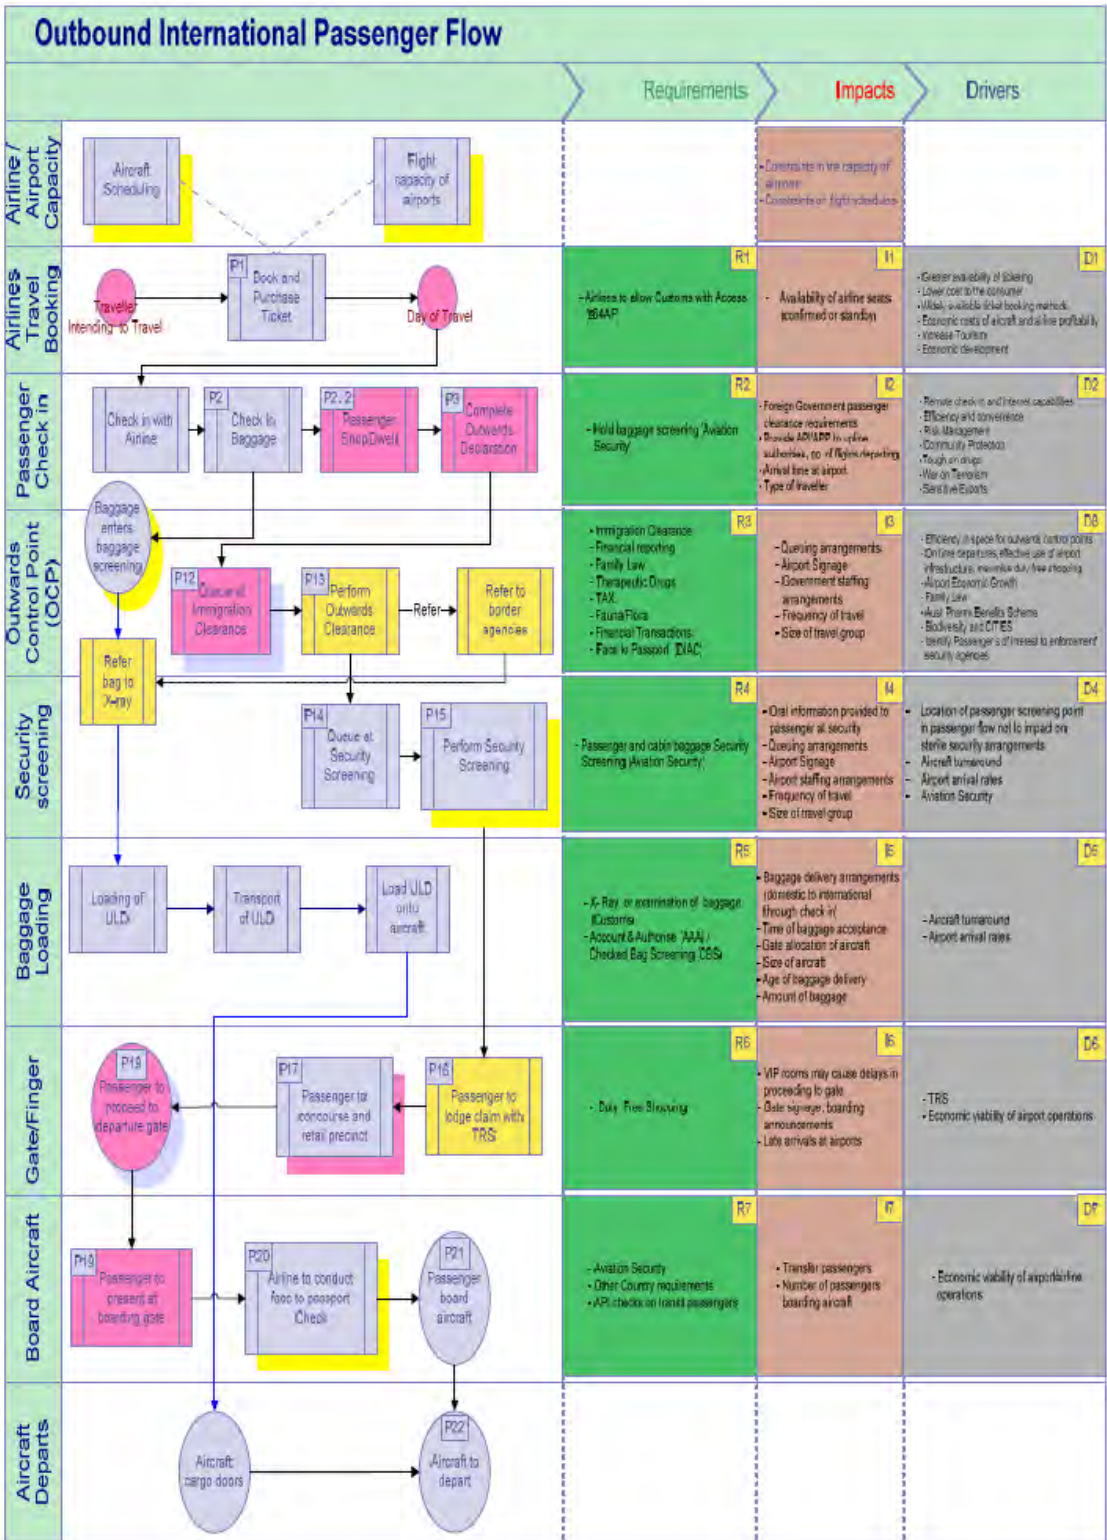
Outbound International Passenger Flow

Requirements
Impacts
Drivers

Airline / Airport Capacity

Aircraft Scheduling

Flight capacity of airports

- Constraints in the capacity of airports
- Constraints on flight schedules

Airlines Travel Booking

Traveller Intending to Travel

P1 Book and Purchase Ticket

Day of Travel

R1
- Airlines to allow Customs with Access to APP

I1
- Availability of airline seats confirmed or standby

D1
- Greater availability of ticketing
- Lower cost to the consumer
- Widely available ticket booking methods
- Economic costs of aircraft and airline profitability
- Increase Tourism
- Economic development

Passenger Check in

Check in with Airline

P2 Check In Baggage

P2.2 Passenger Shop/Dwell

P3 Complete Outwards Declaration

R2
- Hold baggage screening 'Aviation Security'

I2
- Foreign Government passenger clearance requirements
- Provide API/APP to airline authorities, no. of flights departing
- Arrival time at airport
- Type of traveller

D2
- Remote check in and internet capabilities
- Efficiency and convenience
- Risk Management
- Community Protection
- Tough on drugs
- War on Terrorism
- Sensitive Exports

Outwards Control Point (OCP)

Baggage enters baggage screening

P12 Queue at Immigration Clearance

P13 Perform Outwards Clearance

Refer

Refer to border agencies

Refer bag to X-ray

R3
- Immigration Clearance
- Financial reporting
- Family Law
- Therapeutic Drugs
- TAX
- Fauna/Flora
- Financial Transactions
- Face to Passport (DIAC)

I3
- Queuing arrangements
- Airport Signage
- Government staffing arrangements
- Frequency of travel
- Size of travel group

D3
- Efficiency in space for outwards control points
- Online departures, effective use of airport infrastructure, maximise duty free shopping
- Airport Economic Growth
- Family Law
- Aust. Pharm Benefits Scheme
- Biodiversity and CITES
- Identify Passengers of interest to enforcement/security agencies

Security screening

P14 Queue at Security Screening

P15 Perform Security Screening

R4
- Passenger and cabin baggage Security Screening (Aviation Security)

I4
- Oral information provided to passenger at security
- Queuing arrangements
- Airport Signage
- Airport staffing arrangements
- Frequency of travel
- Size of travel group

D4
- Location of passenger screening point in passenger flow not to impact on sterile security arrangements
- Aircraft turnaround
- Airport arrival rates
- Aviation Security

Baggage Loading

Loading of ULD

Transport of ULD

Load ULD onto aircraft

R5
- X-Ray or examination of baggage (Customs)
- Account & Authorise 'AAA' / Checked Bag Screening 'CBS'

I5
- Baggage delivery arrangements (domestic to international through check in)
- Time of baggage acceptance
- Gate allocation of aircraft
- Size of aircraft
- Age of baggage delivery
- Amount of baggage

D5
- Aircraft turnaround
- Airport arrival rates

Gate/Finger

P19 Passenger to proceed to departure gate

P17 Passenger to concourse and retail precinct

P16 Passenger to lodge claim with TRS

R6
- Duty Free Shopping

I6
- VIP rooms may cause delays in proceeding to gate
- Gate signage, boarding announcements
- Late arrivals at airports

D6
- TRS
- Economic viability of airport operations

Board Aircraft

P18 Passenger to present at boarding gate

P20 Airline to conduct face to passport Check

P21 Passenger board aircraft

R7
- Aviation Security
- Other Country requirements
- API checks on transit passengers

I7
- Transfer passengers
- Number of passengers boarding aircraft

D7
- Economic viability of airport/airline operations

Aircraft Departs

Aircraft cargo doors

P22 Aircraft to depart